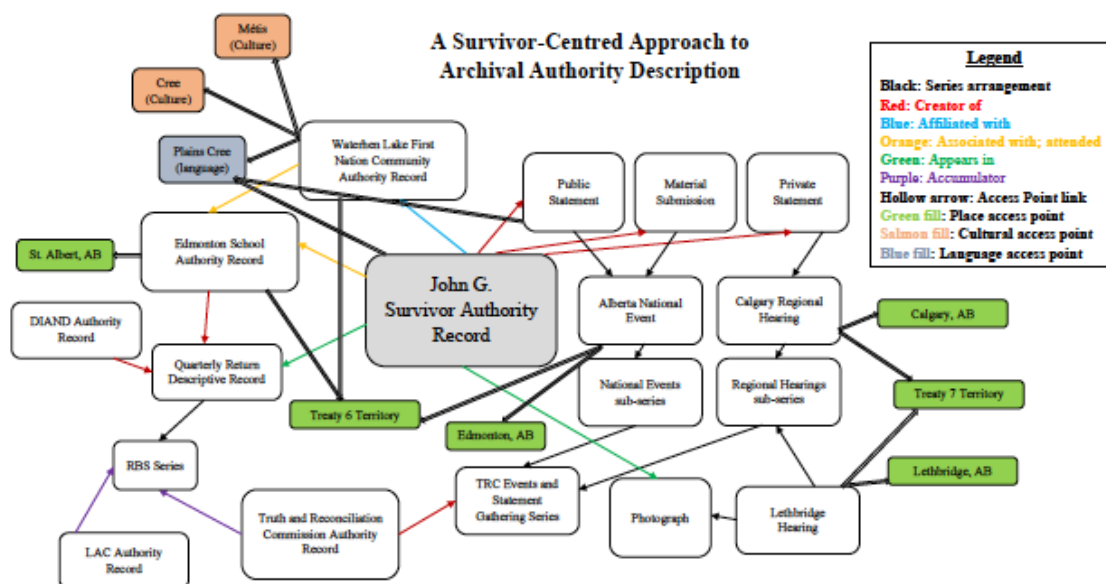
A Survivor-Centred Approach to Archival Authority Description

Legend
Black: Series arrangement
Red: Creator of
Blue: Affiliated with
Orange: Associated with; attended
Green: Appears in
Purple: Accumulator
Hollow arrow: Access Point link
Green fill: Place access point
Salmon fill: Cultural access point
Blue fill: Language access point

Métis (Culture)

Cree (Culture)

Plains Cree (language)

Waterhen Lake First Nation Community Authority Record

Public Statement

Material Submision

Private Statement

St. Albert, AB

Edmonton School Authority Record

John G. Survivor Authority Record

Alberta National Event

Calgary Regional Hearing

Calgary, AB

DIAND Authority Record

Quarterly Return Descriptive Record

National Events sub-series

Regional Hearings sub-series

Treaty 7 Territory

Treaty 6 Territory

Edmonton, AB

Lethbridge, AB

RBS Series

TRC Events and Statement Gathering Series

Photograph

Lethbridge Hearing

Truth and Reconciliation Commission Authority Record

LAC Authority Record